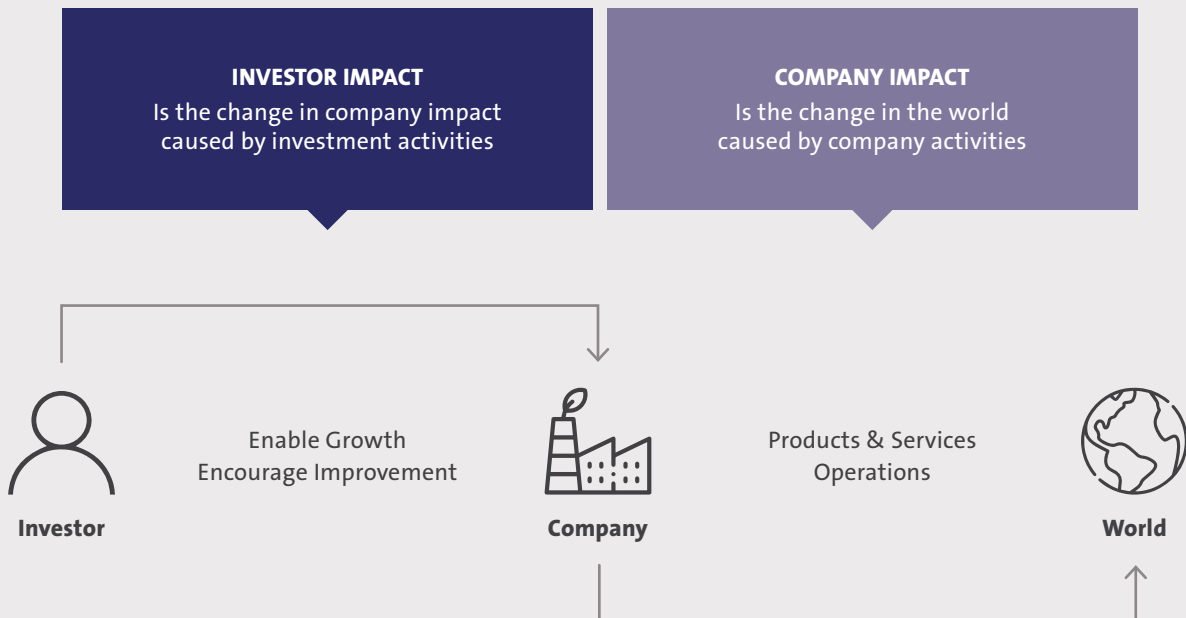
INVESTOR IMPACT
Is the change in company impact caused by investment activities

COMPANY IMPACT
Is the change in the world caused by company activities

Investor

Enable Growth
Encourage Improvement

Company

Products & Services
Operations

World